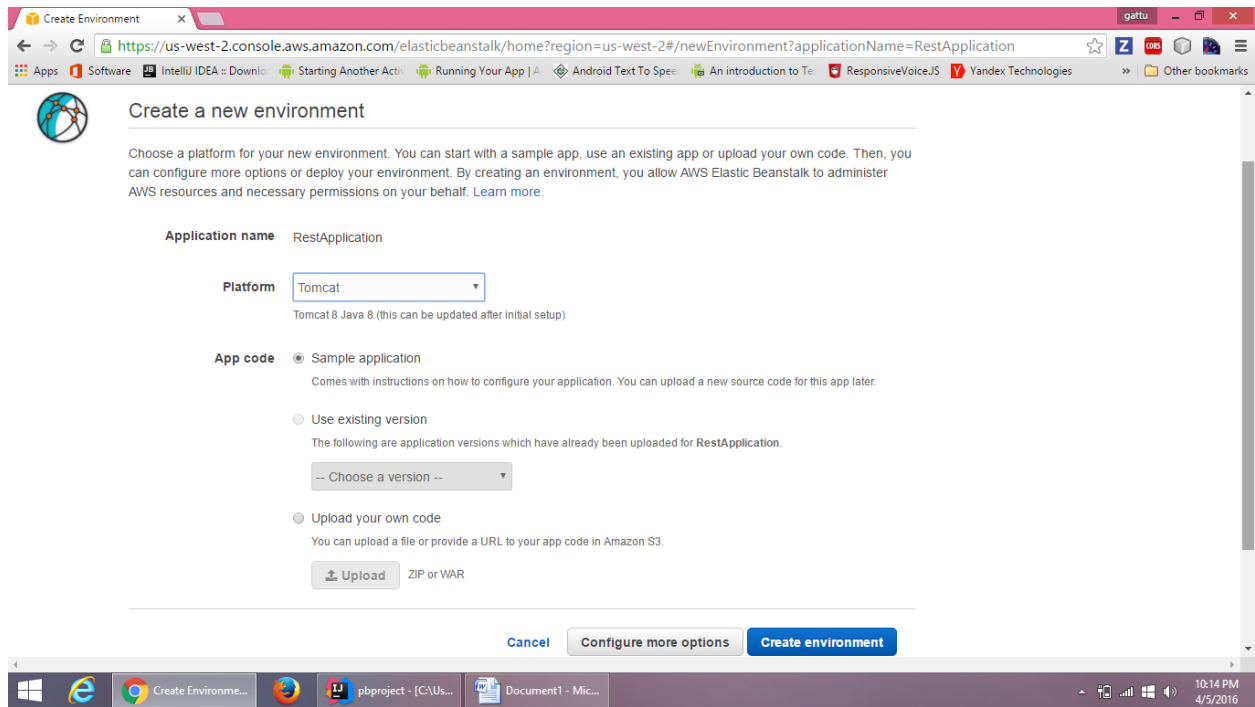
Create Environment ×

gattu

https://us-west-2.console.aws.amazon.com/elasticbeanstalk/home?region=us-west-2#/newEnvironment?applicationName=RestApplication

Apps Software IntelliJ IDEA :: Downlo Starting Another Acti Running Your App | A Android Text To Spee An introduction to Te ResponsiveVoiceJS Yandex Technologies » Other bookmarks

Create a new environment

Choose a platform for your new environment. You can start with a sample app, use an existing app or upload your own code. Then, you can configure more options or deploy your environment. By creating an environment, you allow AWS Elastic Beanstalk to administer AWS resources and necessary permissions on your behalf. Learn more.

Application name RestApplication

Platform Tomcat

Tomcat 8 Java 8 (this can be updated after initial setup)

App code Sample application

Comes with instructions on how to configure your application. You can upload a new source code for this app later.

Use existing version

The following are application versions which have already been uploaded for RestApplication.

-- Choose a version --

Upload your own code

You can upload a file or provide a URL to your app code in Amazon S3.

Upload ZIP or WAR

Cancel Configure more options Create environment

Create Environme... pbproject - [C:\Us... Document1 - Mic...

10:14 PM
4/5/2016